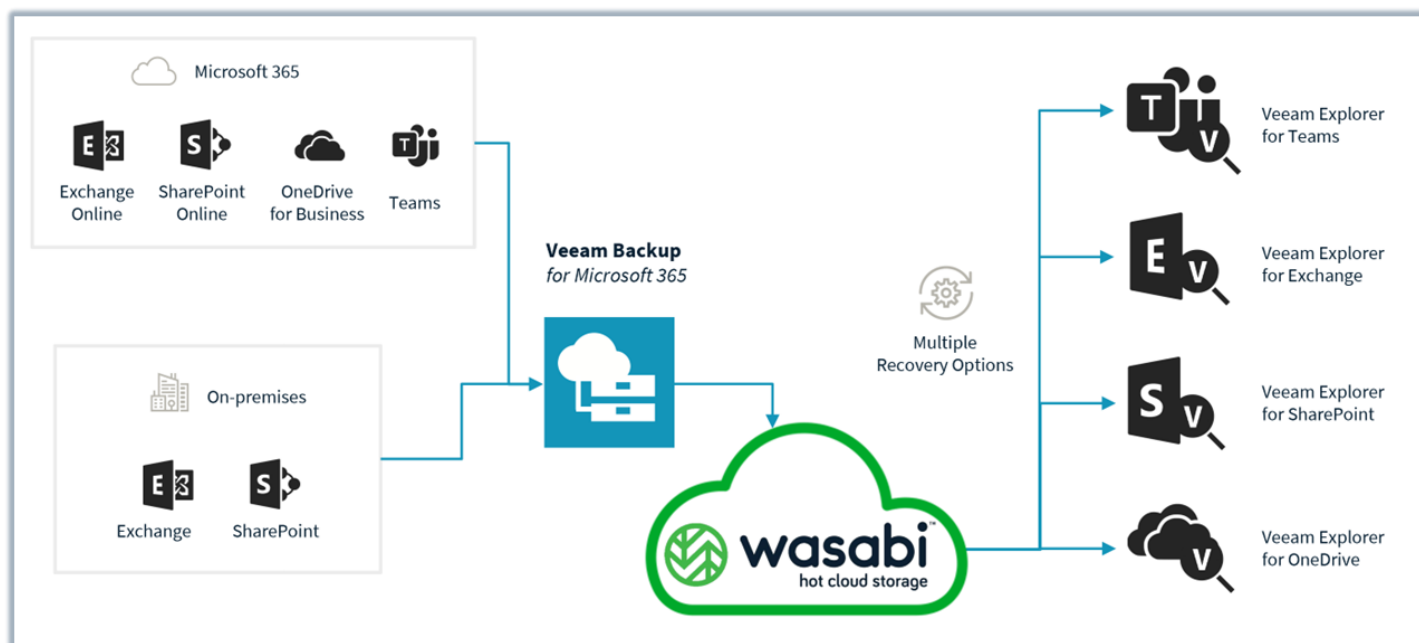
Microsoft 365

Exchange Online

SharePoint Online

OneDrive for Business

Teams

Veeam Backup
for Microsoft 365

On-premises

Exchange

SharePoint

wasabi™
hot cloud storage

Multiple Recovery Options

Veeam Explorer for Teams

Veeam Explorer for Exchange

Veeam Explorer for SharePoint

Veeam Explorer for OneDrive